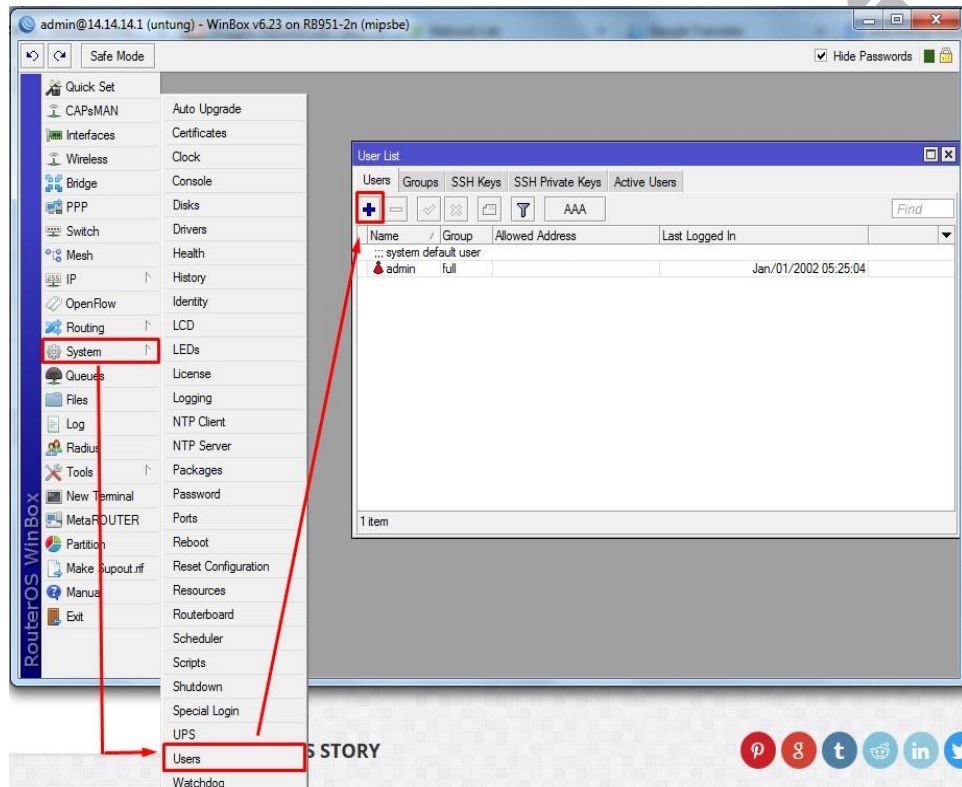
admin@14.14.14.1 (untung) - WinBox v6.23 on RB951-2n (mipsbe)

Safe Mode

Hide Passwords

Quick Set
CAPsMAN
Interfaces
Wireless
Bridge
PPP
Switch
Mesh
IP
OpenFlow
Routing
System
Queues
Files
Log
Radius
Tools
New Terminal
MetaROUTER
Partition
Make Supout.rif
Manual
Exit

RouterOS WinBox

Auto Upgrade
Certificates
Clock
Console
Disks
Drivers
Health
History
Identity
LCD
LEDs
License
Logging
NTP Client
NTP Server
Packages
Password
Ports
Reboot
Reset Configuration
Resources
Routerboard
Scheduler
Scripts
Shutdown
Special Login
UPS
Users
Watchdog

User List

Users | Groups | SSH Keys | SSH Private Keys | Active Users

AAA

Find

| Name | Group | Allowed Address | Last Logged In |
|---|---|---|---|
| ;;; system default user | | | |
| admin | full | | Jan/01/2002 05:25:04 |

1 item

S STORY